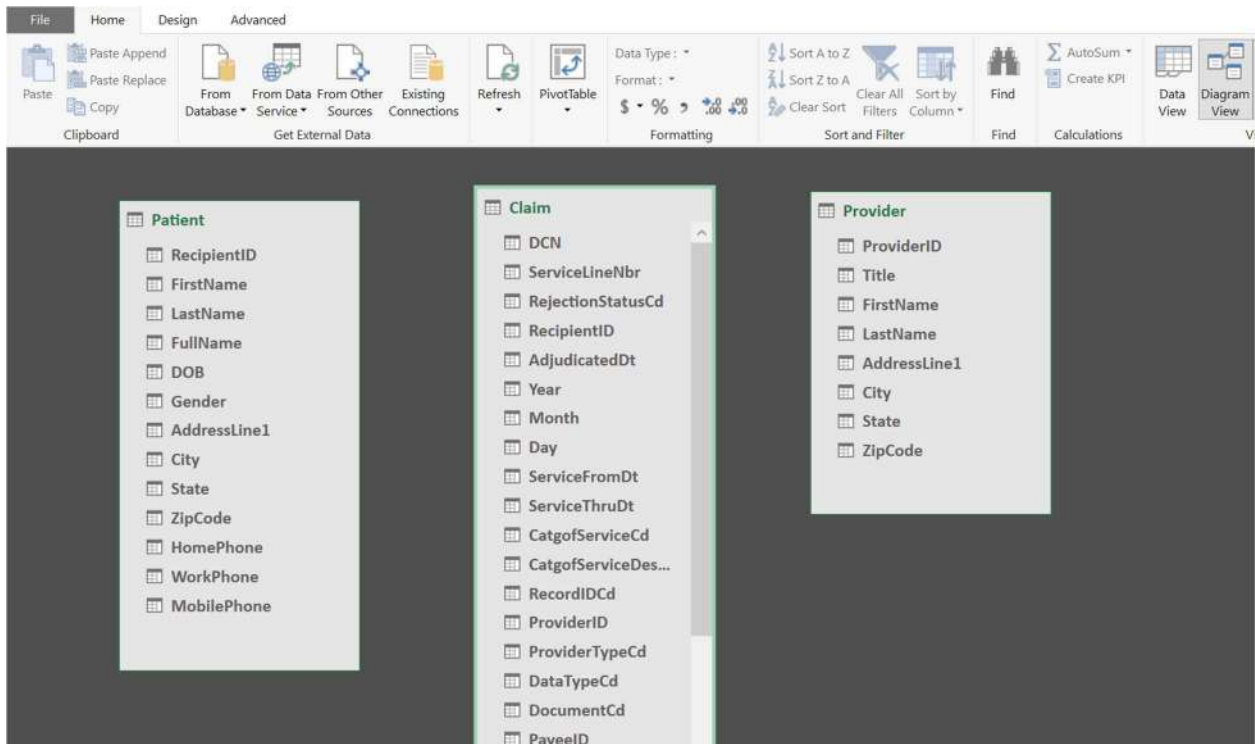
File Home Design Advanced

Paste
Paste Append
Paste Replace
Copy
Clipboard

From Database
From Data Service
From Other Sources
Existing Connections
Get External Data

Refresh

PivotTable

Data Type :
Format :
$ % , .00 .0
Formatting

Sort A to Z
Sort Z to A
Clear Sort
Clear All Filters
Sort by Column
Sort and Filter

Find
Find

AutoSum
Create KPI
Calculations

Data View
Diagram View
V

Patient
RecipientID
FirstName
LastName
FullName
DOB
Gender
AddressLine1
City
State
ZipCode
HomePhone
WorkPhone
MobilePhone

Claim
DCN
ServiceLineNbr
RejectionStatusCd
RecipientID
AdjudicatedDt
Year
Month
Day
ServiceFromDt
ServiceThruDt
CatgofServiceCd
CatgofServiceDes...
RecordIDCd
ProviderID
ProviderTypeCd
DataTypeCd
DocumentCd
PayeeID

Provider
ProviderID
Title
FirstName
LastName
AddressLine1
City
State
ZipCode